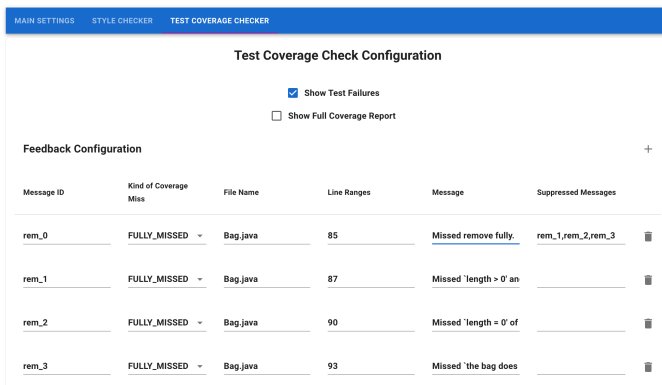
MAIN SETTINGS STYLE CHECKER TEST COVERAGE CHECKER

Test Coverage Check Configuration

Show Test Failures

Show Full Coverage Report

Feedback Configuration

+

| Message ID | Kind of Coverage Miss | File Name | Line Ranges | Message | Suppressed Messages |
|---|---|---|---|---|---|
| rem_0 | FULLY_MISSED | Bag.java | 85 | Missed remove fully. | rem_1,rem_2,rem_3 |
| rem_1 | FULLY_MISSED | Bag.java | 87 | Missed `length > 0' an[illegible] | |
| rem_2 | FULLY_MISSED | Bag.java | 90 | Missed `length = 0' of | |
| rem_3 | FULLY_MISSED | Bag.java | 93 | Missed `the bag does | |